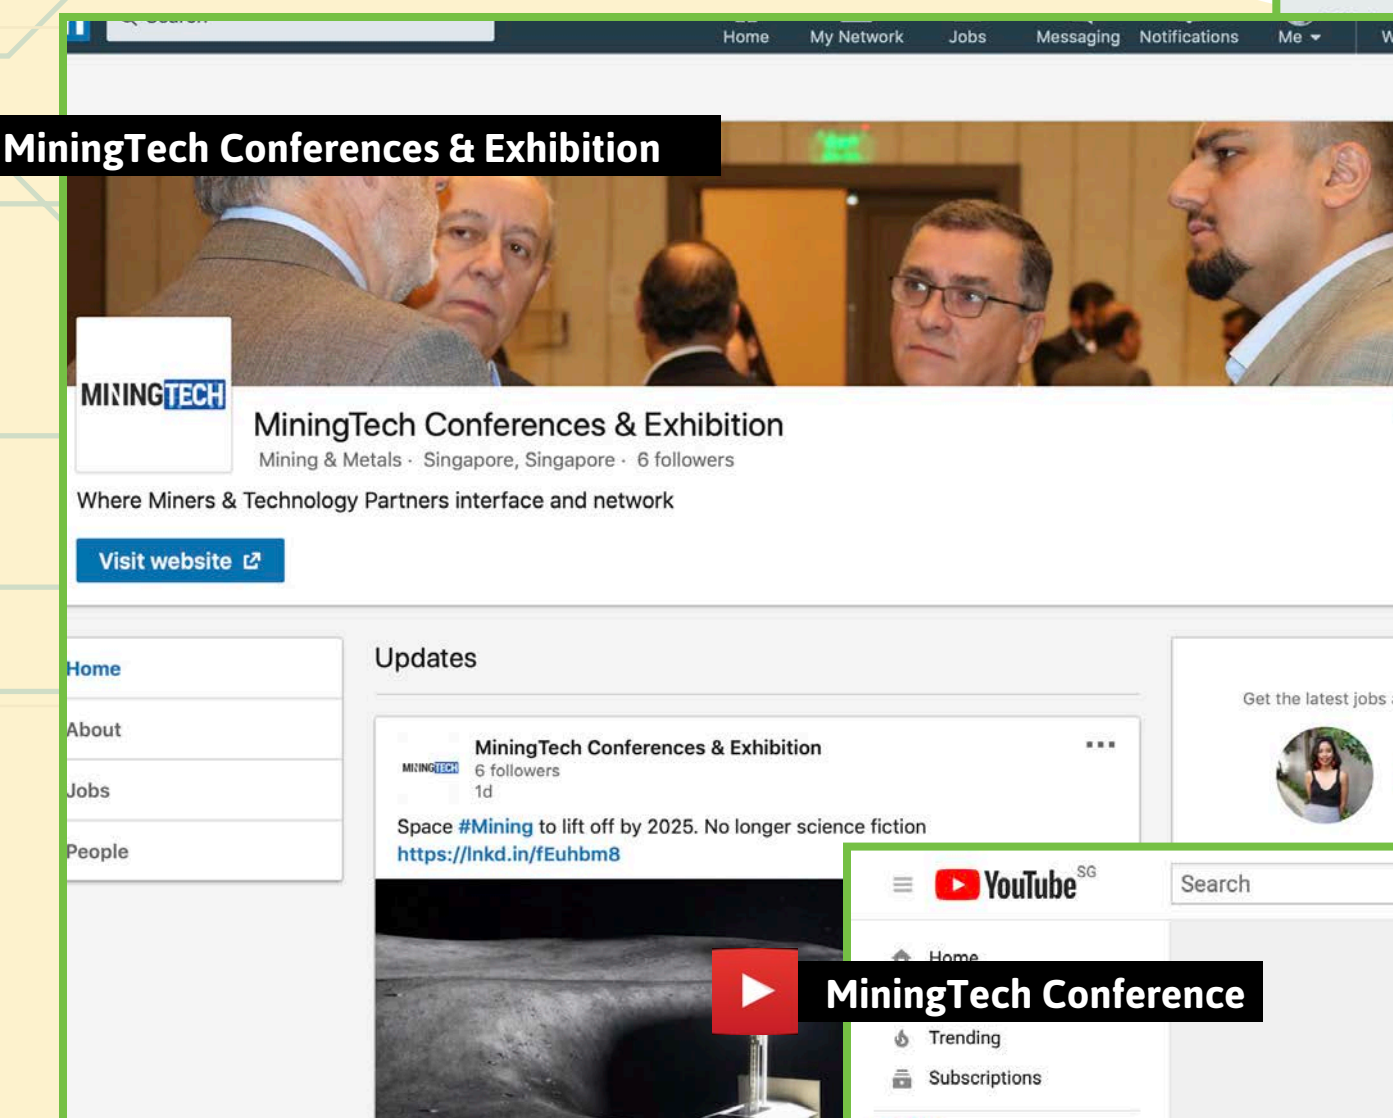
Home My Network Jobs Messaging Notifications Me

MiningTech Conferences & Exhibition

MININGTECH

MiningTech Conferences & Exhibition

Mining & Metals · Singapore, Singapore · 6 followers

Where Miners & Technology Partners interface and network

Visit website

Home

About

Jobs

People

Updates

MININGTECH

MiningTech Conferences & Exhibition

6 followers

1d

Space #Mining to lift off by 2025. No longer science fiction https://lnkd.in/fEuhbm8

Get the latest jobs

YouTube SG

Search

Home

MiningTech Conference

Trending

Subscriptions